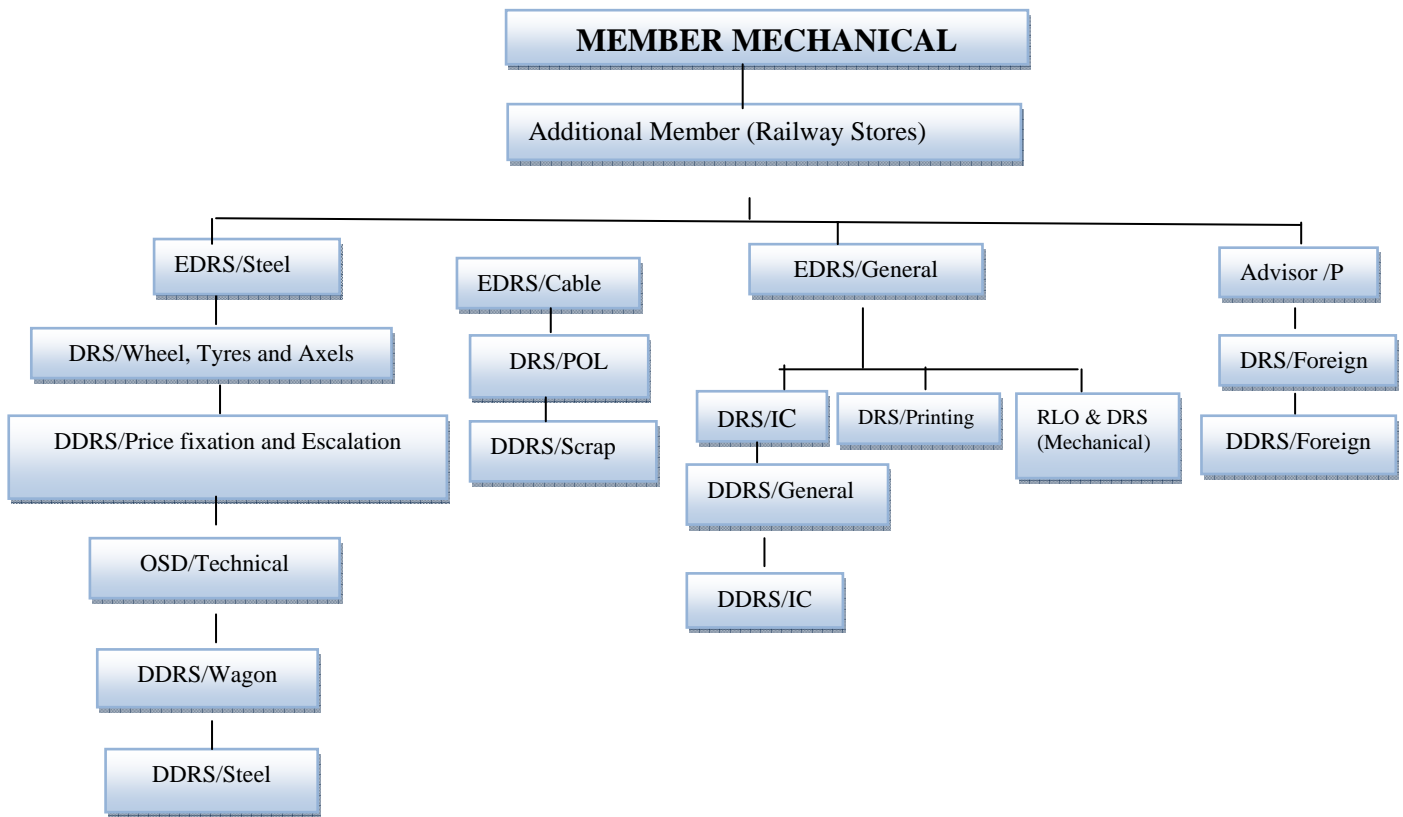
MEMBER MECHANICAL

Additional Member (Railway Stores)

EDRS/Steel

DRS/Wheel, Tyres and Axels

DDRS/Price fixation and Escalation

OSD/Technical

DDRS/Wagon

DDRS/Steel

EDRS/Cable

DRS/POL

DDRS/Scrap

EDRS/General

DRS/IC

DDRS/General

DDRS/IC

DRS/Printing

RLO & DRS (Mechanical)

Advisor /P

DRS/Foreign

DDRS/Foreign